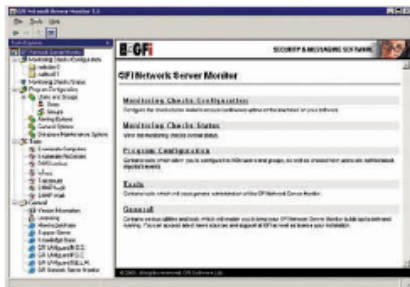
GFI Network Server Monitor 5.0

File Tools Help

GFI Network Server Monitor

Monitoring Checks Configuration

Monitoring Checks Status

Program Configuration

Users and Groups

Alerting Options

General Options

Tools

General

Version Information

Licensing

GFI

SECURITY & MESSAGING SOFTWARE

GFI Network Server Monitor

Monitoring Checks Configuration

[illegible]

Monitoring Checks Status

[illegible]

Program Configuration

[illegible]

Tools

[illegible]

General

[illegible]

© 2005 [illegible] GFI Software Ltd.